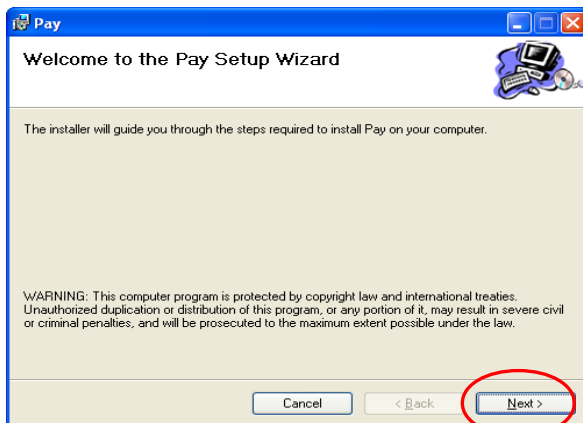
Pay

Welcome to the Pay Setup Wizard

The installer will guide you through the steps required to install Pay on your computer.

WARNING: This computer program is protected by copyright law and international treaties. Unauthorized duplication or distribution of this program, or any portion of it, may result in severe civil or criminal penalties, and will be prosecuted to the maximum extent possible under the law.

Cancel

< Back

Next >